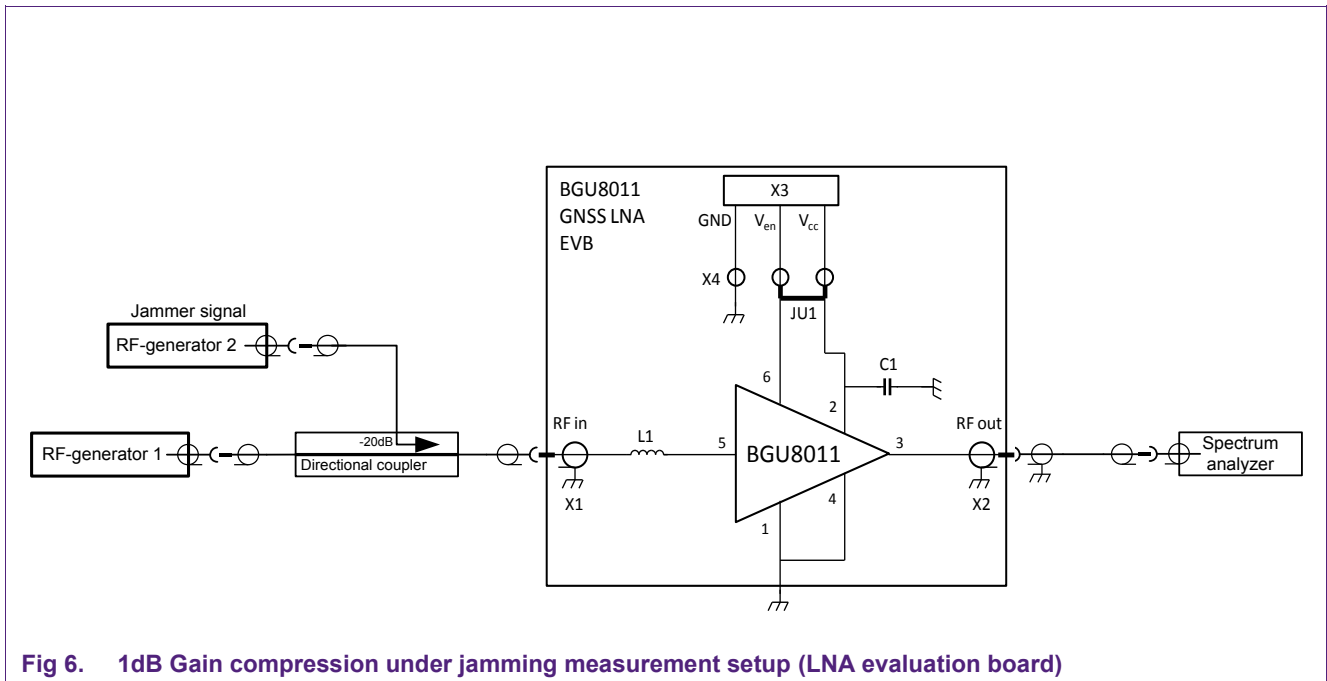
BGU8011
GNSS LNA
EVB

X3

GND $V_{en}$ $V_{cc}$

X4

JU1

Jammer signal

RF-generator 2

C1

6

2

RF in

L1

5

BGU8011

3

RF out

RF-generator 1

-20dB

Directional coupler

Spectrum analyzer

X1

4

X2

1

Fig 6. 1dB Gain compression under jamming measurement setup (LNA evaluation board)